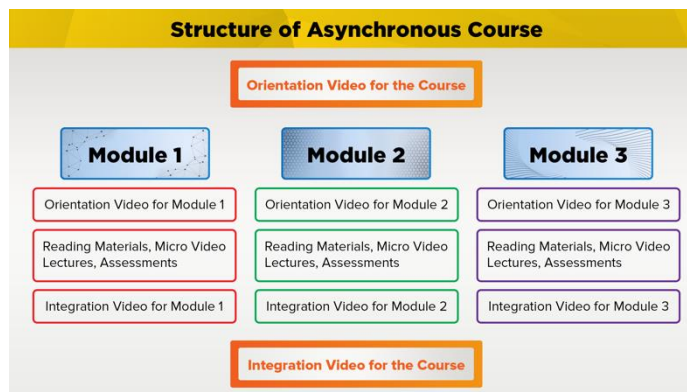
Structure of Asynchronous Course

Orientation Video for the Course

Module 1

Orientation Video for Module 1

Reading Materials, Micro Video Lectures, Assessments

Integration Video for Module 1

Module 2

Orientation Video for Module 2

Reading Materials, Micro Video Lectures, Assessments

Integration Video for Module 2

Module 3

Orientation Video for Module 3

Reading Materials, Micro Video Lectures, Assessments

Integration Video for Module 3

Integration Video for the Course